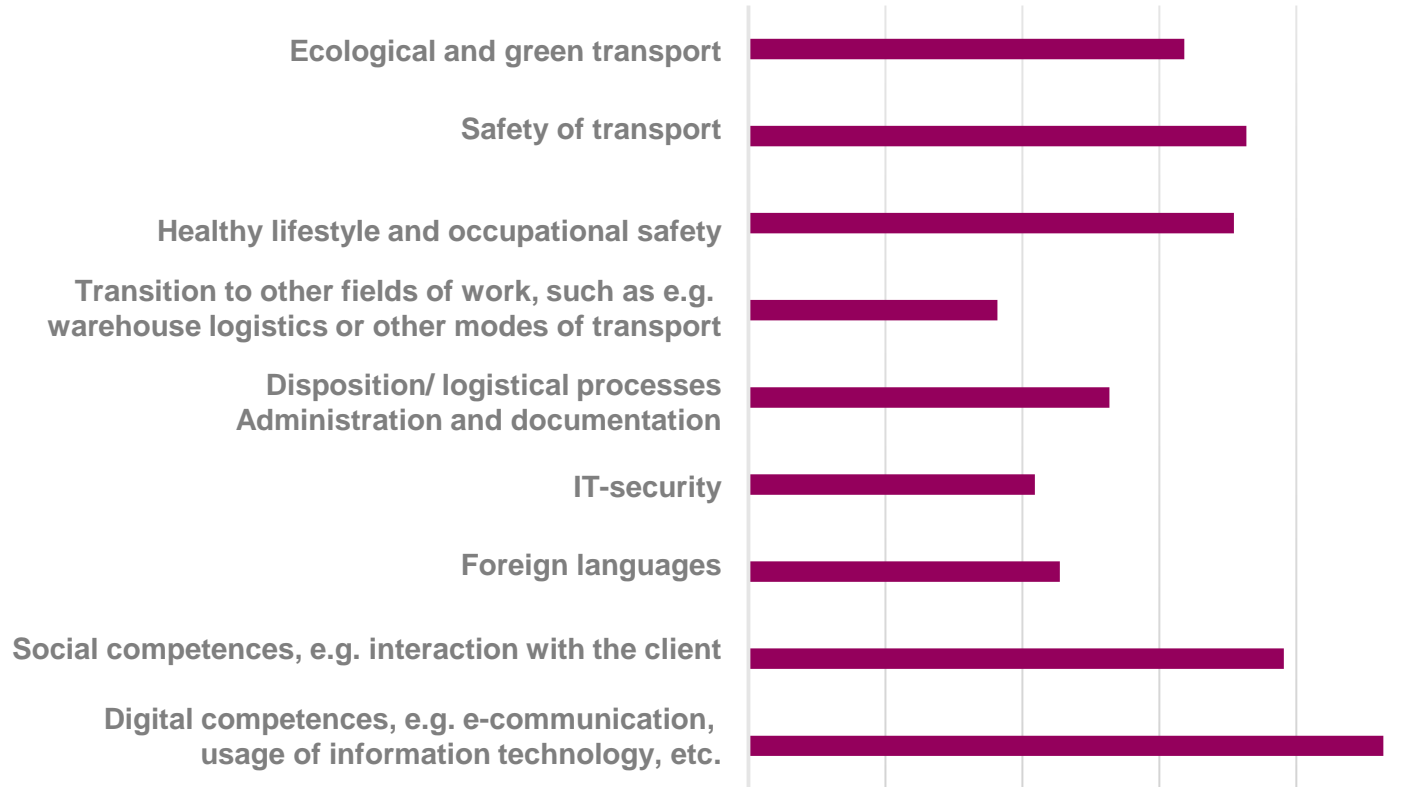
Ecological and green transport

Safety of transport

Healthy lifestyle and occupational safety

Transition to other fields of work, such as e.g. warehouse logistics or other modes of transport

Disposition/ logistical processes Administration and documentation

IT-security

Foreign languages

Social competences, e.g. interaction with the client

Digital competences, e.g. e-communication, usage of information technology, etc.